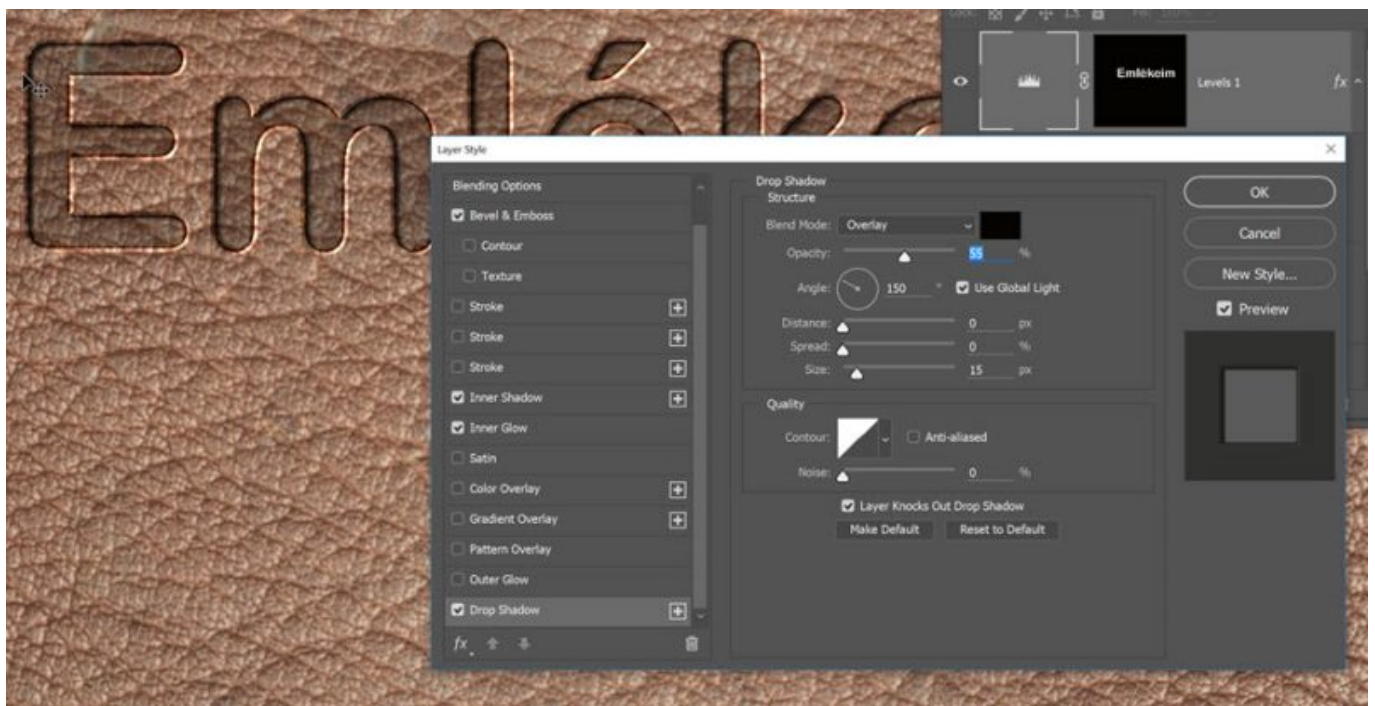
Emlék

Emlékeim

Levels 1

fx

Layer Style

Blending Options

Bevel & Emboss

Contour

Texture

Stroke

Stroke

Stroke

Inner Shadow

Inner Glow

Satin

Color Overlay

Gradient Overlay

Pattern Overlay

Outer Glow

Drop Shadow

fx

Drop Shadow

Structure

Blend Mode: Overlay

Opacity: 55 %

Angle: 150 ° Use Global Light

Distance: 0 px

Spread: 0 %

Size: 15 px

Quality

Contour: Anti-aliased

Noise: 0 %

Layer Knocks Out Drop Shadow

Make Default Reset to Default

OK

Cancel

New Style...

Preview